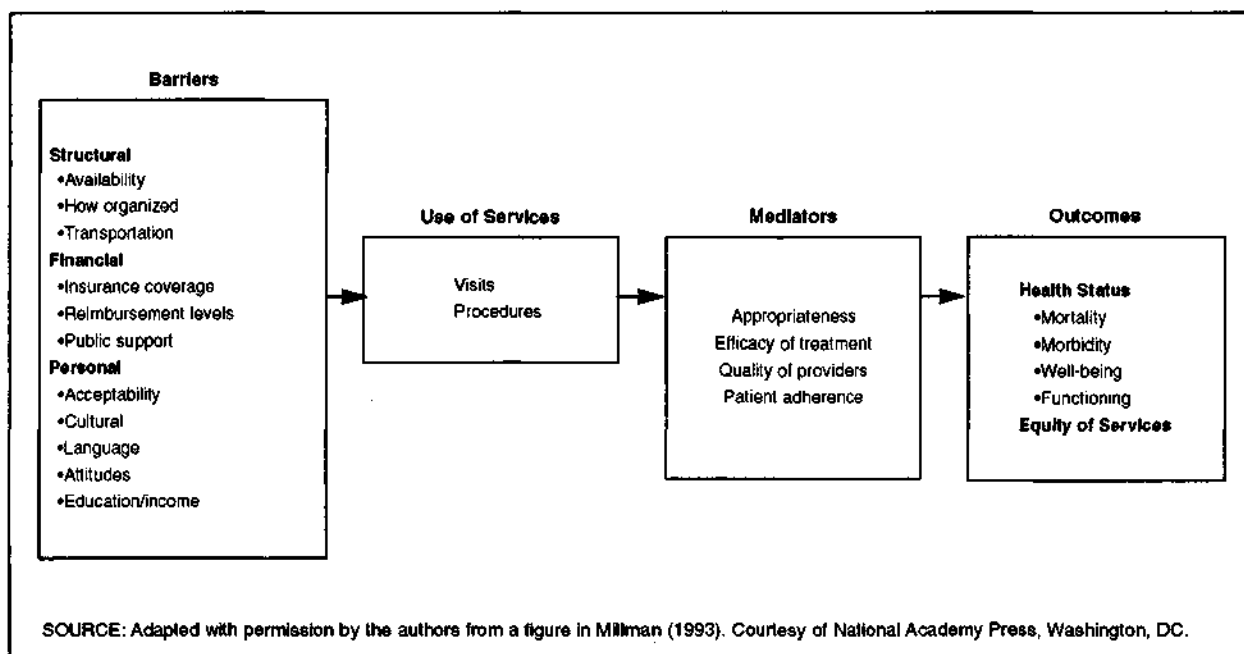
Barriers

Structural
•Availability
•How organized
•Transportation
Financial
•Insurance coverage
•Reimbursement levels
•Public support
Personal
•Acceptability
•Cultural
•Language
•Attitudes
•Education/income

Use of Services

Visits
Procedures

Mediators

Appropriateness
Efficacy of treatment
Quality of providers
Patient adherence

Outcomes

Health Status
•Mortality
•Morbidity
•Well-being
•Functioning
Equity of Services

SOURCE: Adapted with permission by the authors from a figure in Millman (1993). Courtesy of National Academy Press, Washington, DC.